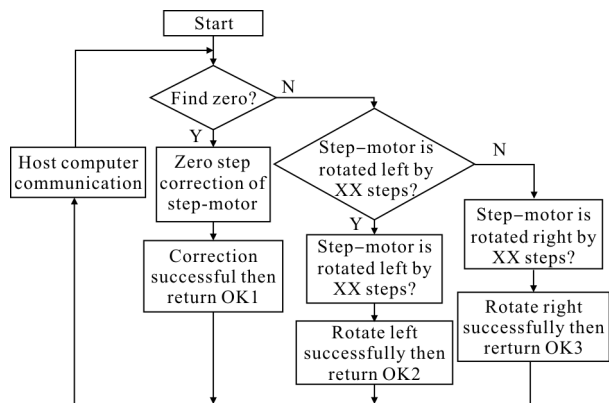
Start

Find zero?

N

Y

Host computer communication

Zero step correction of step-motor

Step–motor is rotated left by XX steps?

N

Y

Correction successful then return OK1

Step–motor is rotated left by XX steps?

Step–motor is rotated right by XX steps?

Rotate left successfully then return OK2

Rotate right successfully then rerturn OK3